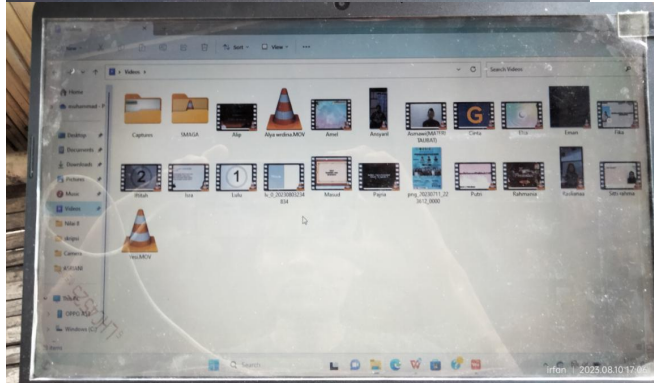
Sort View

Videos

Search Videos

Home
muhammad

Desktop
Documents
Downloads
Pictures
Music
Videos
Nilai 8
skripsi
Camera
8743398

This PC
DRPG (D:)
Windows (C:)

Captures
SMAGA
Alip
Alya andina.MOV
Amel
Ansyarif
Asmawi(MUTIA TAURAT)
Cinta
Elsa
Eman
Fika
Ifthah
Isra
Lulu
lv_0_20230805234834
Masud
Pajira
pmg_20230711_220412_0000
Putri
Rahmania
Rusliana
Siti rahma
uus.MOV

Search

Irfon 2023.08.10 17:0